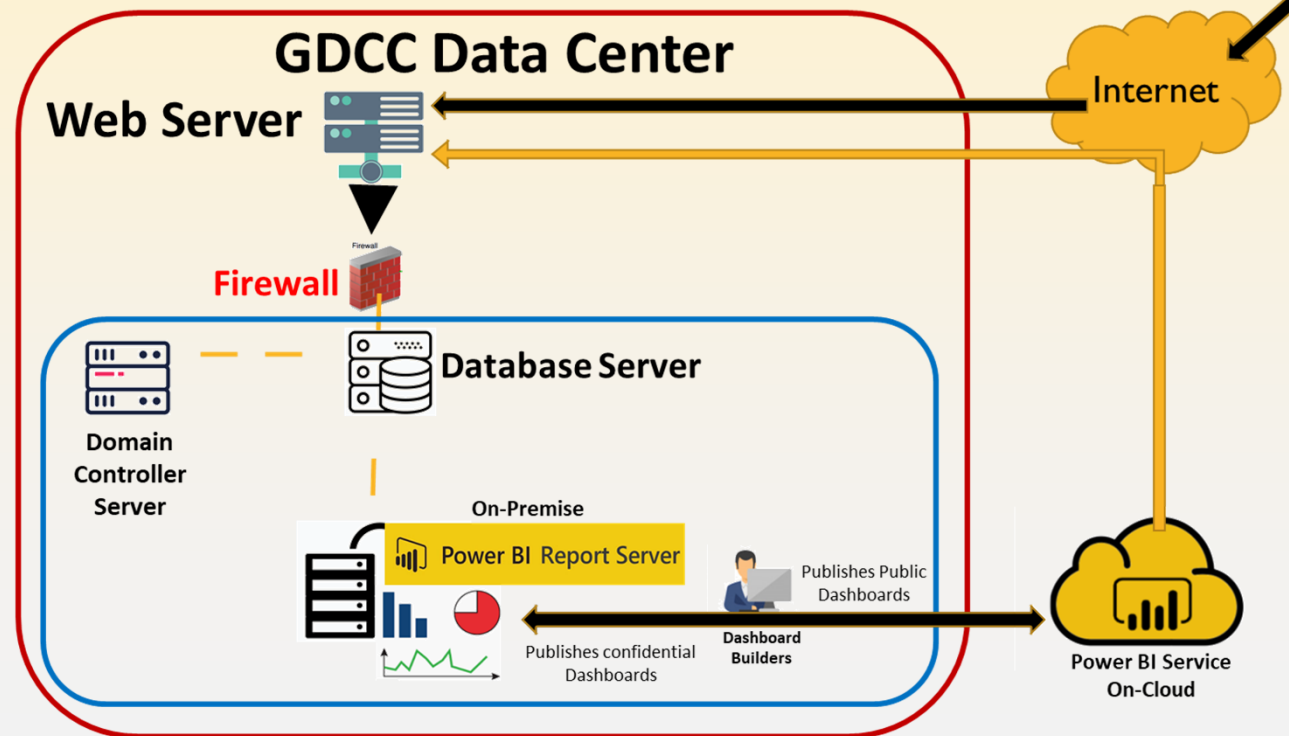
GDCC Data Center

Web Server

Internet

Firewall

Firewall

Database Server

Domain Controller Server

On-Premise

Power BI Report Server

Publishes Public Dashboards

Dashboard Builders

Publishes confidential Dashboards

Power BI Service On-Cloud